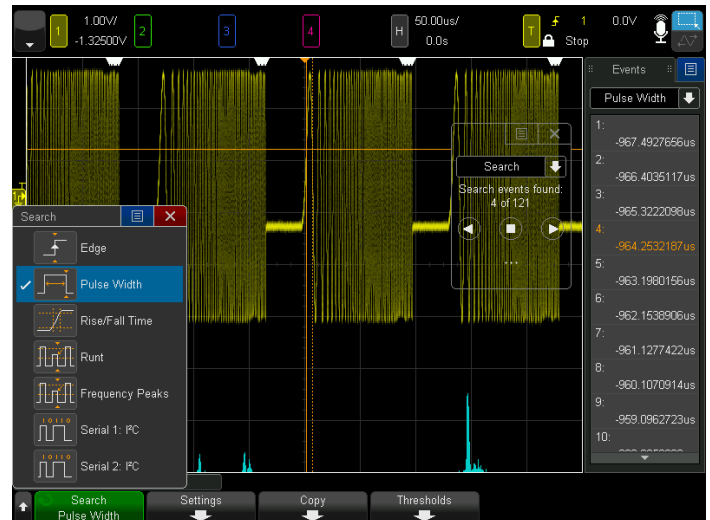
1 1.00V/ -1.32500V 2 3 4 H 50.00us/ 0.0s T 1 0.0V Stop

Events
Pulse Width
1: -967.4927656us
2: -966.4035117us
3: -965.3222098us
4: -964.2532187us
5: -963.1980156us
6: -962.1538906us
7: -961.1277422us
8: -960.1070914us
9: -959.0962723us
10: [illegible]

Search
Search events found: 4 of 121

Search
Edge
Pulse Width
Rise/Fall Time
Runt
Frequency Peaks
Serial 1: I²C
Serial 2: I²C

Search Pulse Width
Settings
Copy
Thresholds